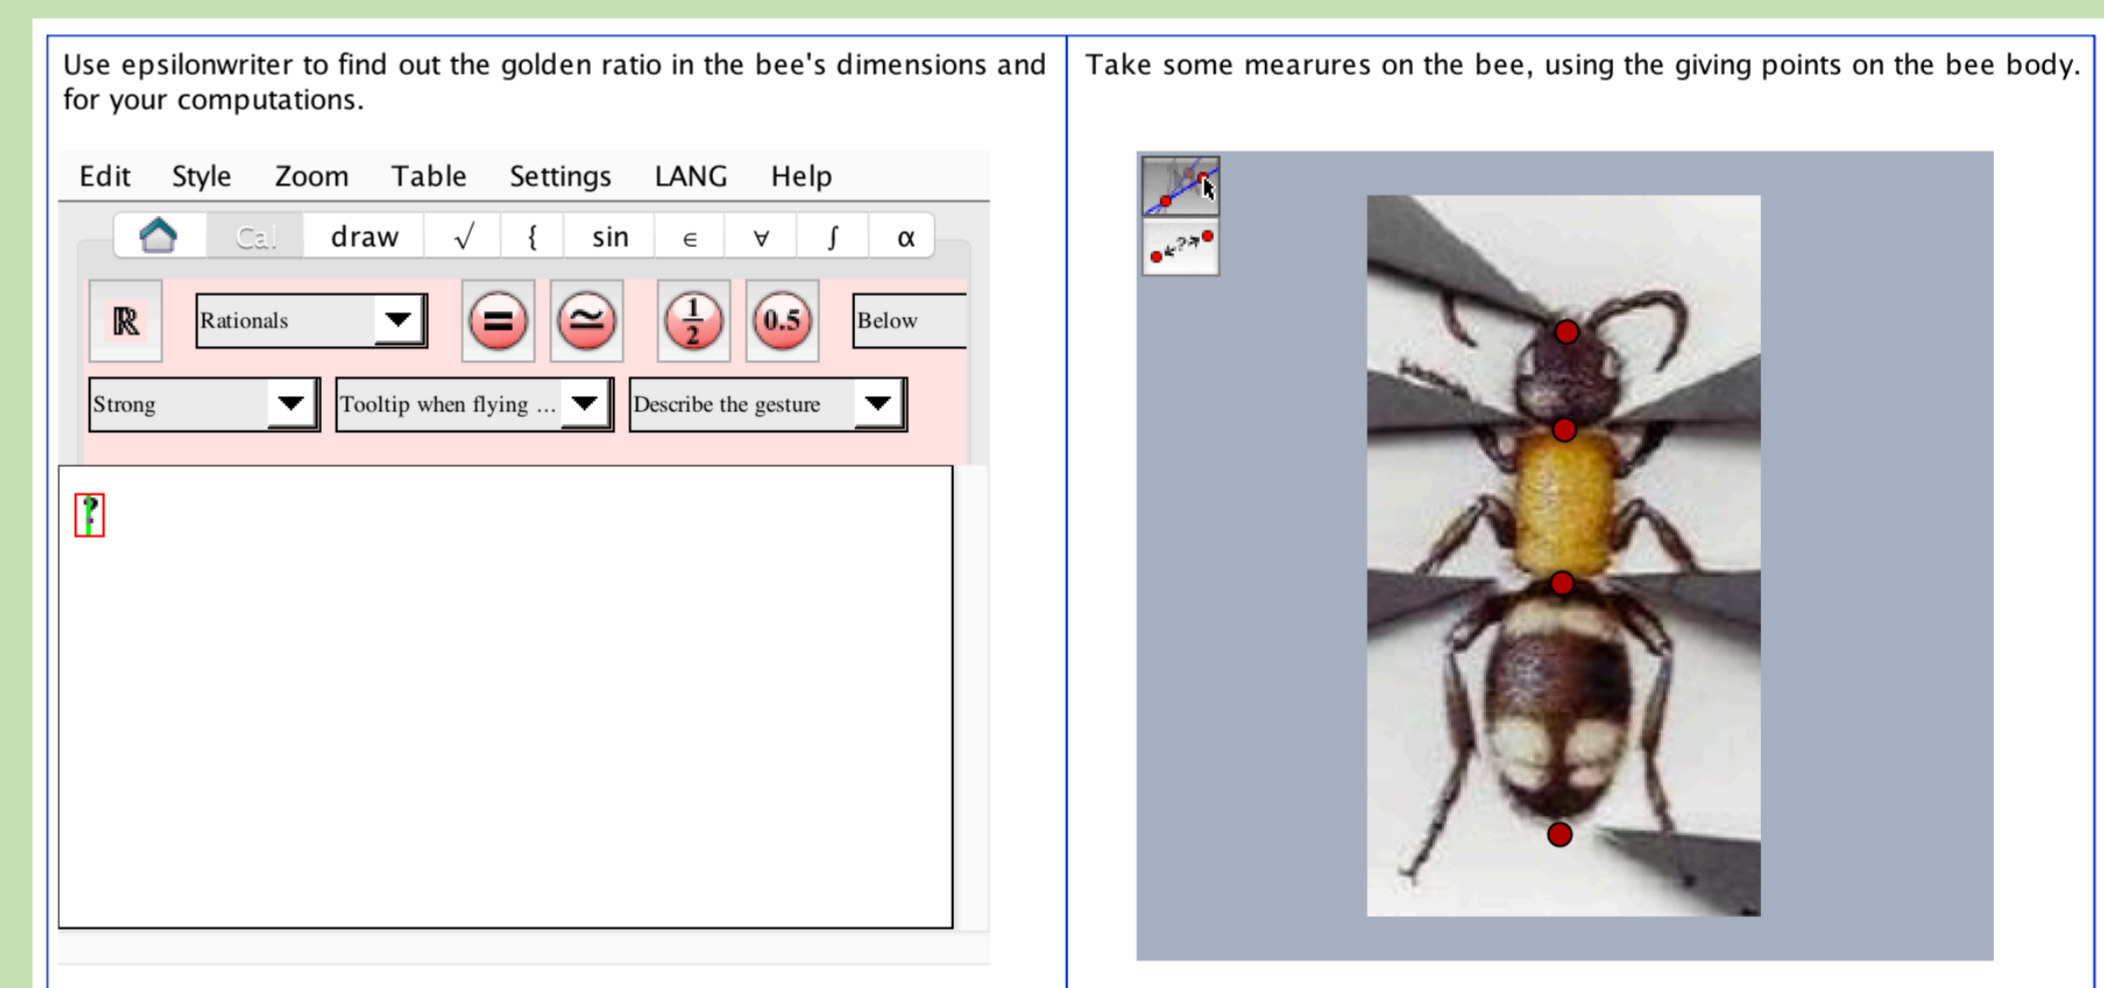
Use epsilonwriter to find out the golden ratio in the bee's dimensions and for your computations.

Edit Style Zoom Table Settings LANG Help

Cal draw √ { sin ∈ ∀ ∫ α

ℝ Rationals = ≃ $\frac{1}{2}$ 0.5 Below

Strong Tooltip when flying ... Describe the gesture

?

Take some mearures on the bee, using the giving points on the bee body.